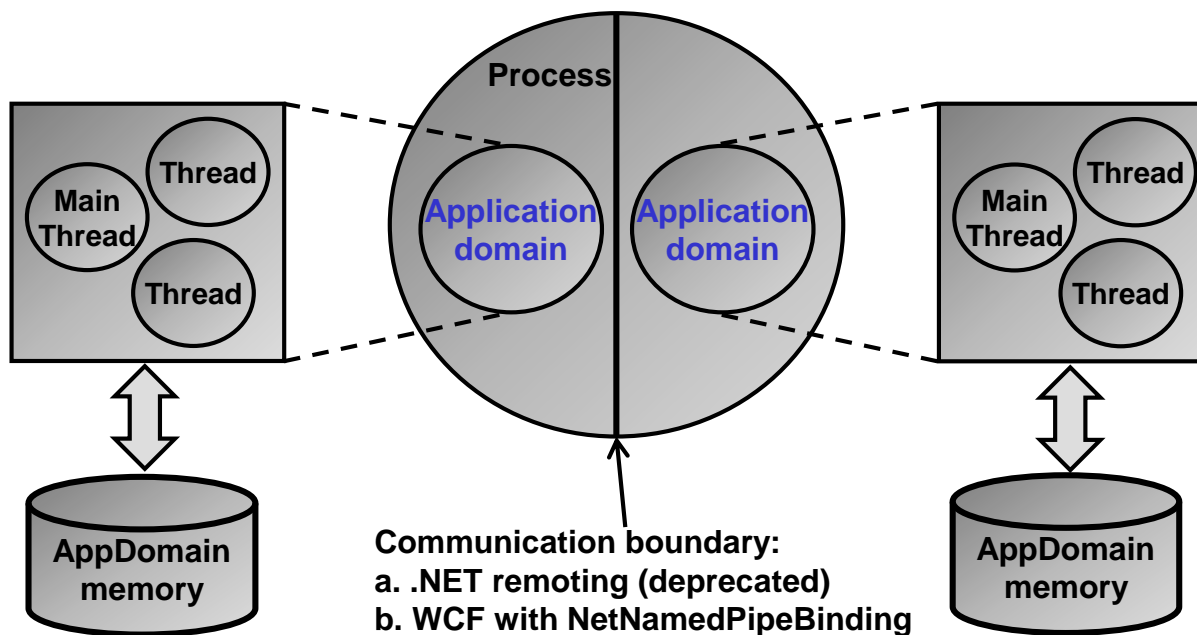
Process

Thread

Main Thread

Thread

Application domain

Application domain

Thread

Main Thread

Thread

AppDomain memory

Communication boundary:
a. .NET remoting (deprecated)
b. WCF with NetNamedPipeBinding

AppDomain memory